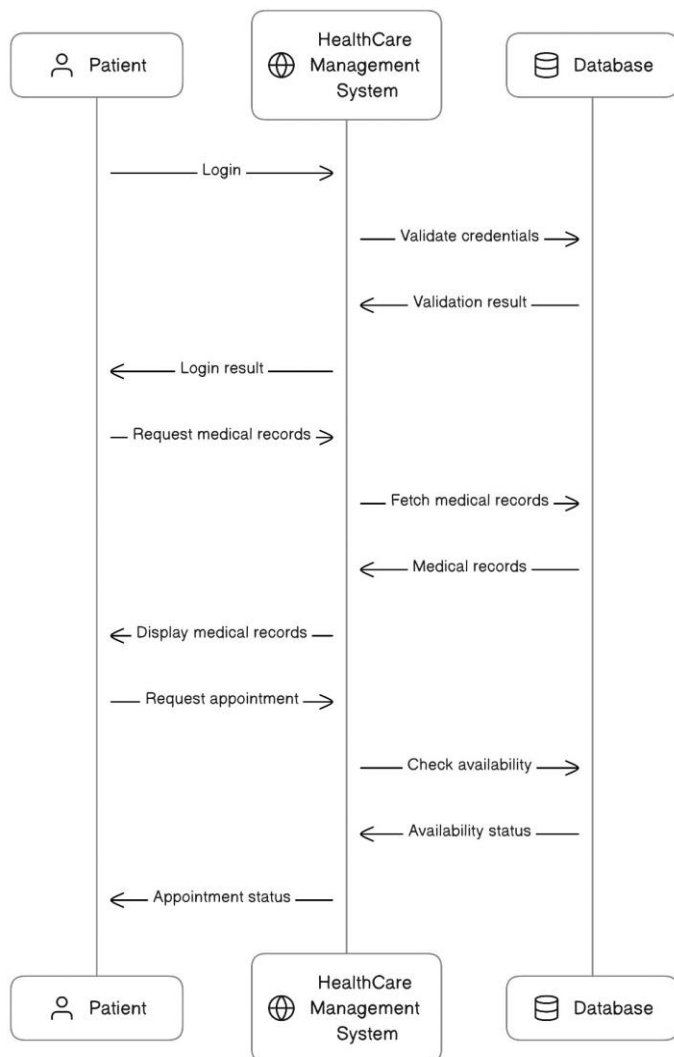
Patient

HealthCare Management System

Database

Login

Validate credentials

Validation result

Login result

Request medical records

Fetch medical records

Medical records

Display medical records

Request appointment

Check availability

Availability status

Appointment status

Patient

HealthCare Management System

Database